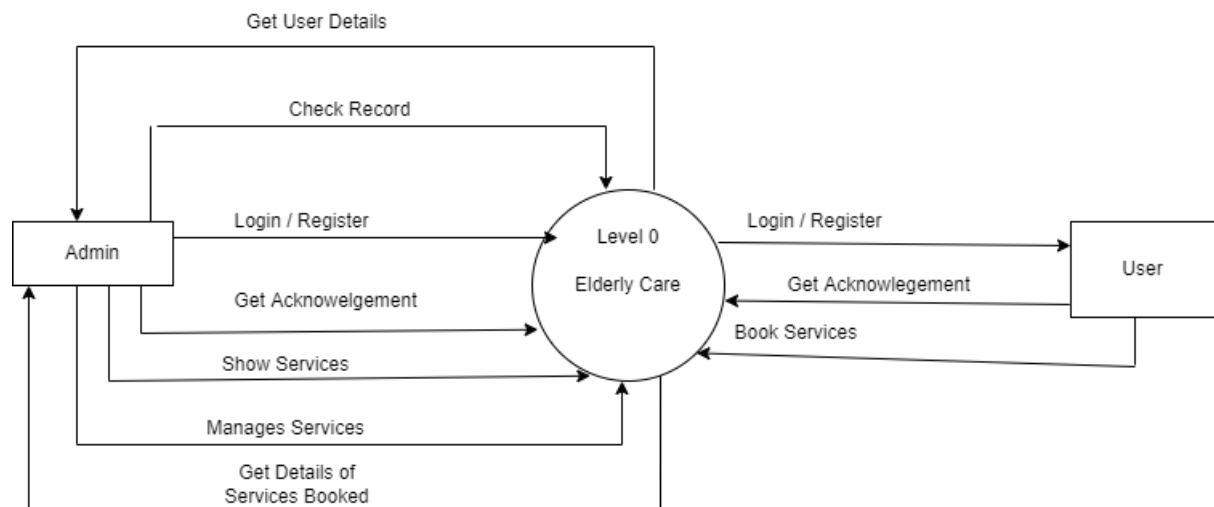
Get User Details

Check Record

Admin

Login / Register

Level 0

Elderly Care

Login / Register

User

Get Acknowelgement

Get Acknowlegement

Book Services

Show Services

Manages Services

Get Details of Services Booked